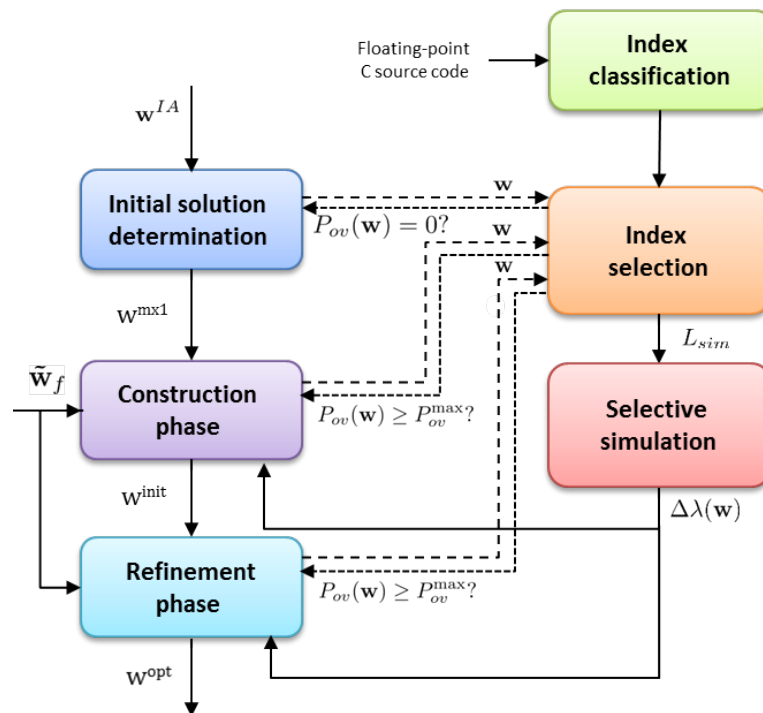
Floating-point C source code

Index classification

$\mathbf{w}^{IA}$

Initial solution determination

$\mathbf{w}$

$P_{ov}(\mathbf{w}) = 0?$

$\mathbf{w}$

$\mathbf{w}$

Index selection

$\mathrm{w}^{\mathrm{mx1}}$

$L_{sim}$

$\tilde{\mathbf{w}}_f$

Construction phase

$P_{ov}(\mathbf{w}) \geq P_{ov}^{\max}?$

Selective simulation

$\mathrm{w}^{\mathrm{init}}$

$\Delta\lambda(\mathbf{w})$

Refinement phase

$P_{ov}(\mathbf{w}) \geq P_{ov}^{\max}?$

$\mathrm{w}^{\mathrm{opt}}$